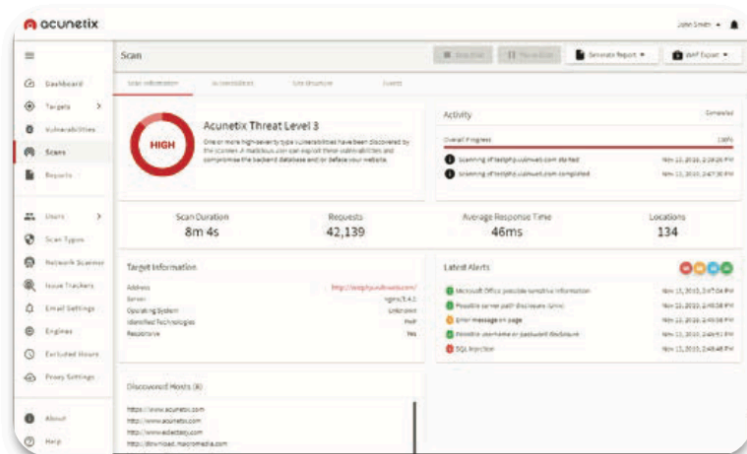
acunetix

John Smith

Scan

Stop Scan | Pause Scan | Generate Report | WAF Export

Dashboard
Targets
Vulnerabilities
Scans
Reports

Users
Scan Types
Network Scanner
Issue Trackers
Email Settings
Engines
Excluded Hours
Proxy Settings

About
Help

Scan Information | Vulnerabilities | Site Structure | Events

HIGH

Acunetix Threat Level 3

One or more high-severity type vulnerabilities have been discovered by the scanner. A malicious user can exploit these vulnerabilities and compromise the backend database and/or deface your website.

Activity

Completed

Overall Progress 100%

Scanning of testphp.vulnweb.com started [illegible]

Scanning of testphp.vulnweb.com completed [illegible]

Scan Duration
8m 4s

Requests
42,139

Average Response Time
46ms

Locations
134

Target Information

Address http://testphp.vulnweb.com/
Server nginx/1.4.1
Operating System Unknown
Identified Technologies PHP
Responsive Yes

Latest Alerts

Microsoft Office possible sensitive information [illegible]
Possible server path disclosure (Unix) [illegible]
Error message on page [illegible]
Possible username or password disclosure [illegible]
SQL injection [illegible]

Discovered Hosts (8)

https://www.acunetix.com
http://www.acunetix.com
http://www.eclectasy.com
http://download.macromedia.com